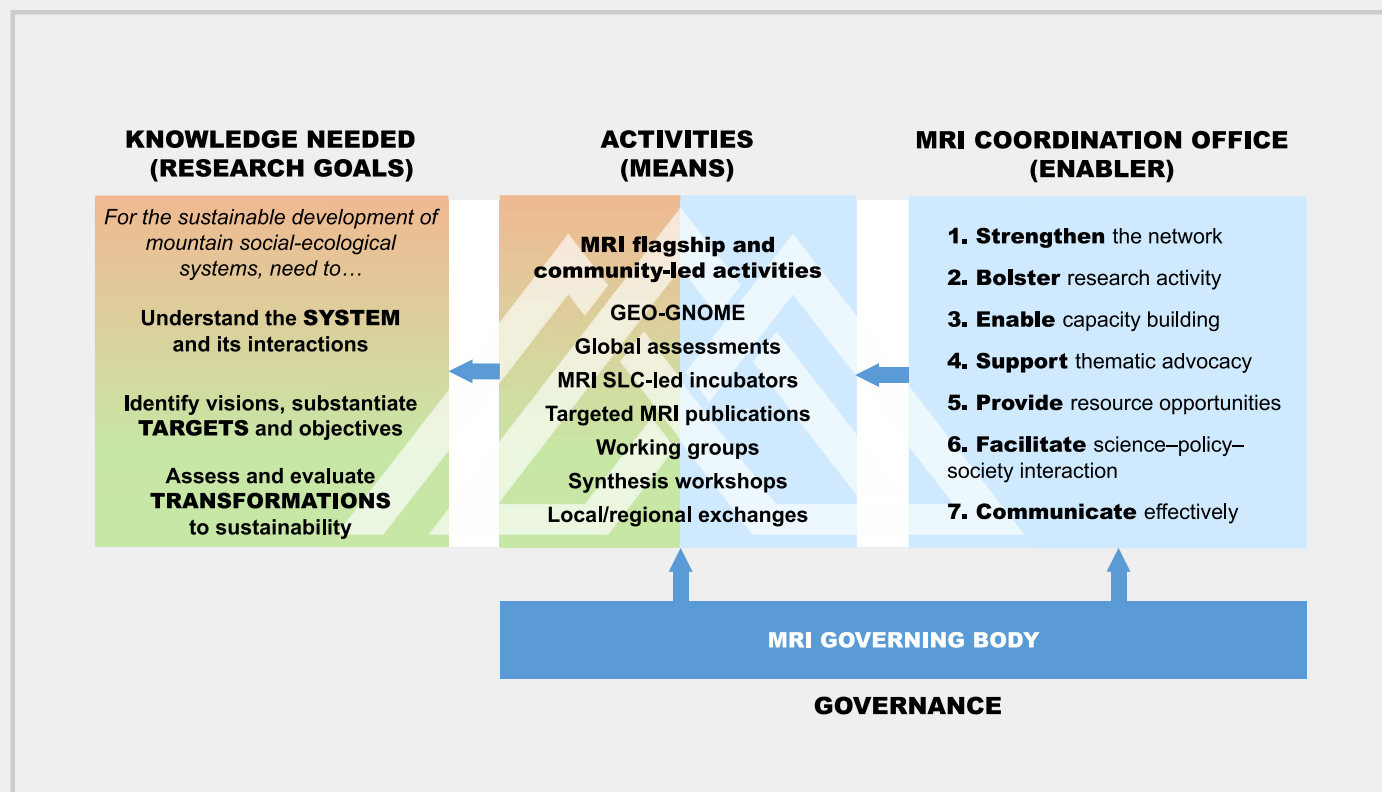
KNOWLEDGE NEEDED (RESEARCH GOALS)

For the sustainable development of mountain social-ecological systems, need to…

Understand the SYSTEM and its interactions

Identify visions, substantiate TARGETS and objectives

Assess and evaluate TRANSFORMATIONS to sustainability

ACTIVITIES (MEANS)

MRI flagship and community-led activities

GEO-GNOME

Global assessments

MRI SLC-led incubators

Targeted MRI publications

Working groups

Synthesis workshops

Local/regional exchanges

MRI COORDINATION OFFICE (ENABLER)

1. Strengthen the network

2. Bolster research activity

3. Enable capacity building

4. Support thematic advocacy

5. Provide resource opportunities

6. Facilitate science–policy–society interaction

7. Communicate effectively

MRI GOVERNING BODY

GOVERNANCE